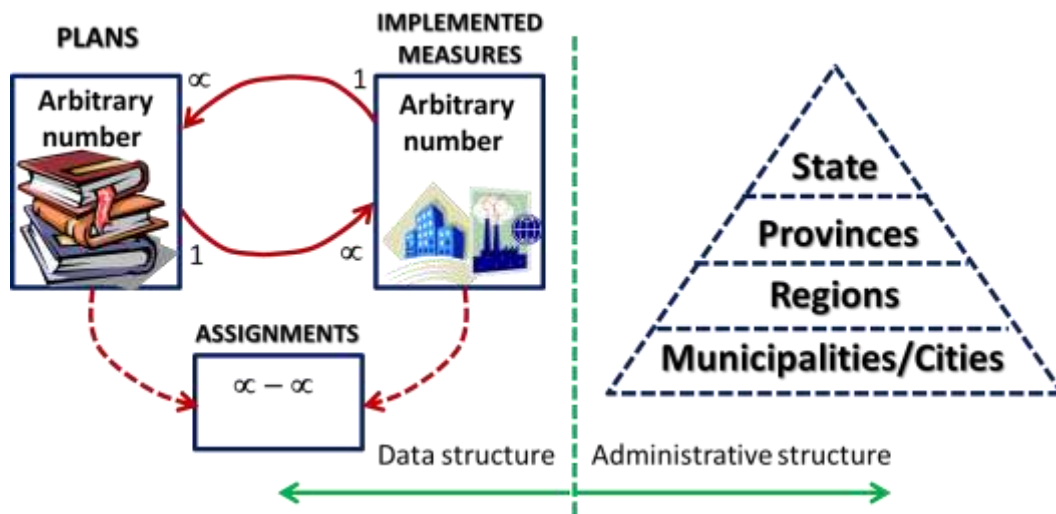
PLANS

Arbitrary number

$\propto$

1

IMPLEMENTED MEASURES

1

Arbitrary number

$\propto$

ASSIGNMENTS

$\propto - \propto$

State

Provinces

Regions

Municipalities/Cities

Data structure

Administrative structure